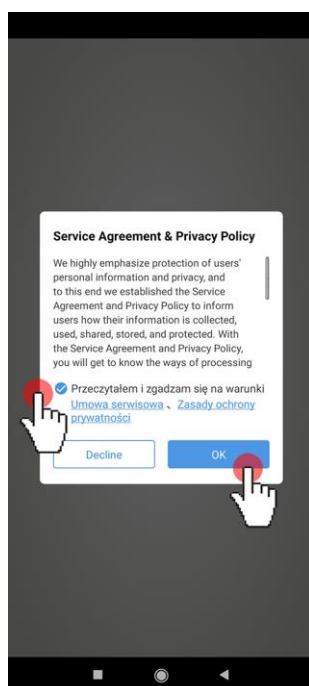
Service Agreement & Privacy Policy

We highly emphasize protection of users' personal information and privacy, and to this end we established the Service Agreement and Privacy Policy to inform users how their information is collected, used, shared, stored, and protected. With the Service Agreement and Privacy Policy, you will get to know the ways of processing

Przeczytałem i zgadzam się na warunki Umowa serwisowa 、 Zasady ochrony prywatności

Decline

OK